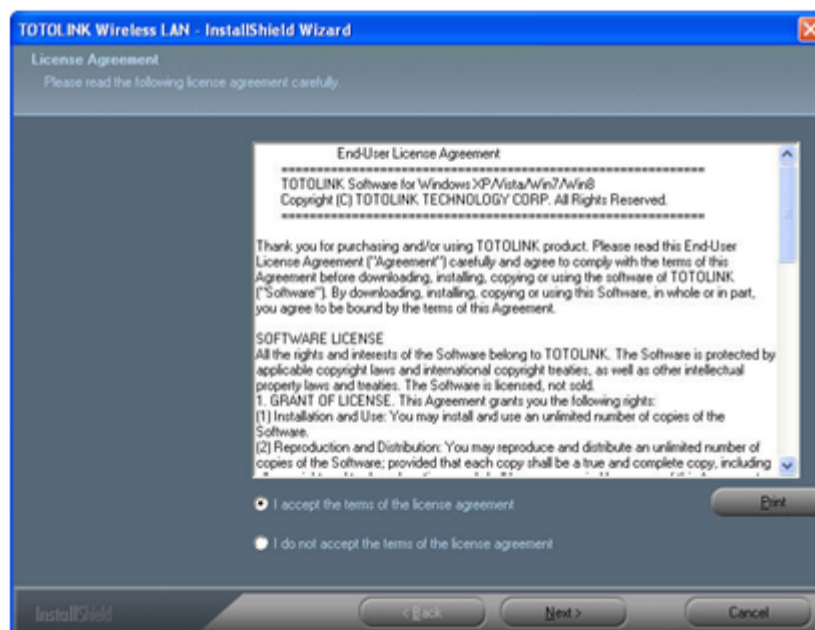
TOTOLINK Wireless LAN - InstallShield Wizard

License Agreement

Please read the following license agreement carefully.

End-User License Agreement

==========================================================

TOTOLINK Software for Windows XP/Vista/Win7/Win8

Copyright (C) TOTOLINK TECHNOLOGY CORP. All Rights Reserved.

==========================================================

Thank you for purchasing and/or using TOTOLINK product. Please read this End-User License Agreement ("Agreement") carefully and agree to comply with the terms of this Agreement before downloading, installing, copying or using the software of TOTOLINK ("Software"). By downloading, installing, copying or using this Software, in whole or in part, you agree to be bound by the terms of this Agreement.

SOFTWARE LICENSE

All the rights and interests of the Software belong to TOTOLINK. The Software is protected by applicable copyright laws and international copyright treaties, as well as other intellectual property laws and treaties. The Software is licensed, not sold.

1. GRANT OF LICENSE. This Agreement grants you the following rights:

(1) Installation and Use: You may install and use an unlimited number of copies of the Software.

(2) Reproduction and Distribution: You may reproduce and distribute an unlimited number of copies of the Software; provided that each copy shall be a true and complete copy, including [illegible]

I accept the terms of the license agreement

I do not accept the terms of the license agreement

Print

InstallShield

< Back

Next >

Cancel